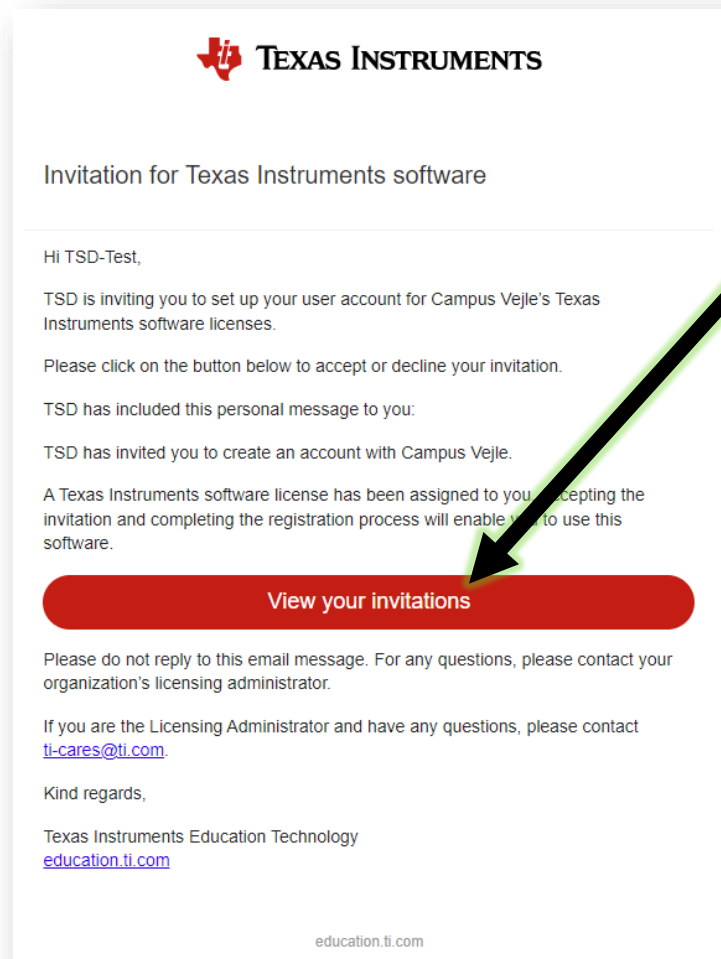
Texas Instruments

Invitation for Texas Instruments software

Hi TSD-Test,

TSD is inviting you to set up your user account for Campus Vejle's Texas Instruments software licenses.

Please click on the button below to accept or decline your invitation.

TSD has included this personal message to you:

TSD has invited you to create an account with Campus Vejle.

A Texas Instruments software license has been assigned to you. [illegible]ccepting the invitation and completing the registration process will enable y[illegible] to use this software.

View your invitations

Please do not reply to this email message. For any questions, please contact your organization's licensing administrator.

If you are the Licensing Administrator and have any questions, please contact ti-cares@ti.com.

Kind regards,

Texas Instruments Education Technology
education.ti.com

education.ti.com